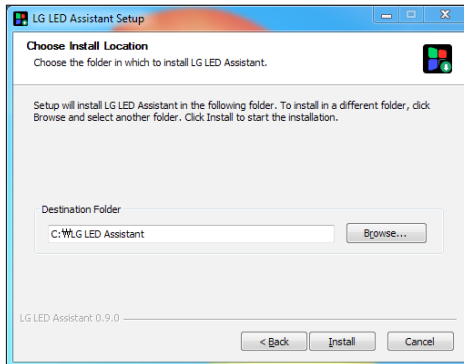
LG LED Assistant Setup

Choose Install Location
Choose the folder in which to install LG LED Assistant.

Setup will install LG LED Assistant in the following folder. To install in a different folder, click Browse and select another folder. Click Install to start the installation.

Destination Folder

C:₩LG LED Assistant

Browse...

LG LED Assistant 0.9.0

< Back

Install

Cancel